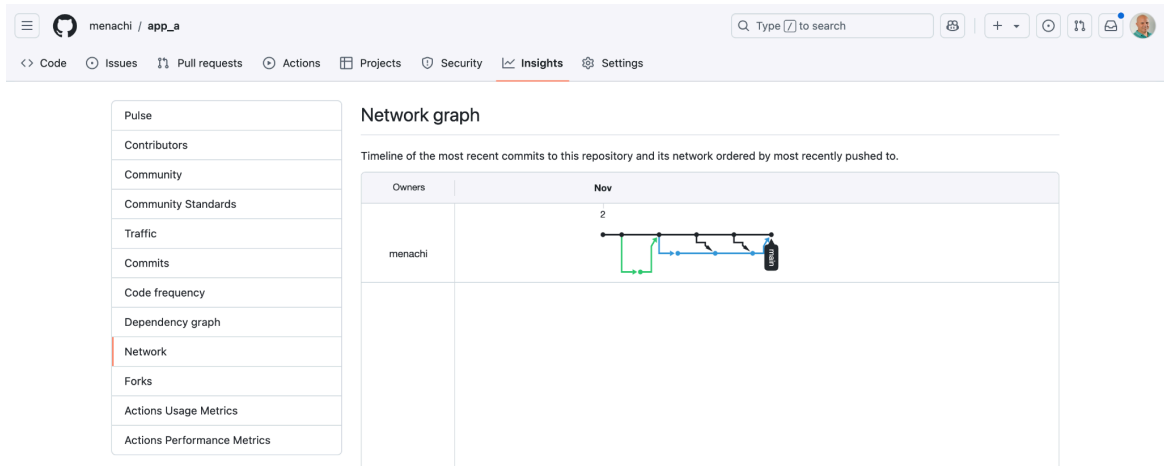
menachi / app_a

Type / to search

Code Issues Pull requests Actions Projects Security Insights Settings

Pulse
Contributors
Community
Community Standards
Traffic
Commits
Code frequency
Dependency graph
Network
Forks
Actions Usage Metrics
Actions Performance Metrics

Network graph

Timeline of the most recent commits to this repository and its network ordered by most recently pushed to.

| Owners | Nov |
|---|---|
| menachi | 2 main |